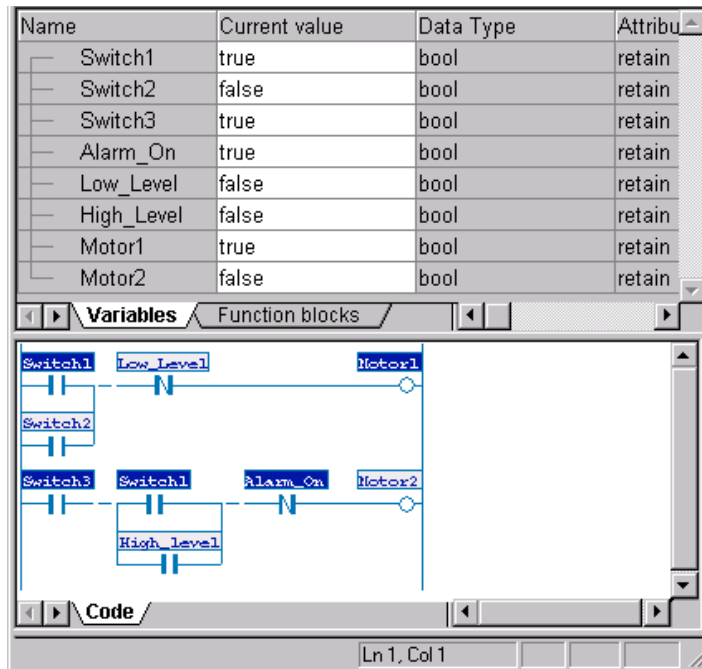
| Name | Current value | Data Type | Attribu |
|---|---|---|---|
| Switch1 | true | bool | retain |
| Switch2 | false | bool | retain |
| Switch3 | true | bool | retain |
| Alarm_On | true | bool | retain |
| Low_Level | false | bool | retain |
| High_Level | false | bool | retain |
| Motor1 | true | bool | retain |
| Motor2 | false | bool | retain |

Variables Function blocks

Switch1 Low_Level Motor1
Switch2
Switch3 Switch1 Alarm_On Motor2
High_level

Code

Ln 1, Col 1